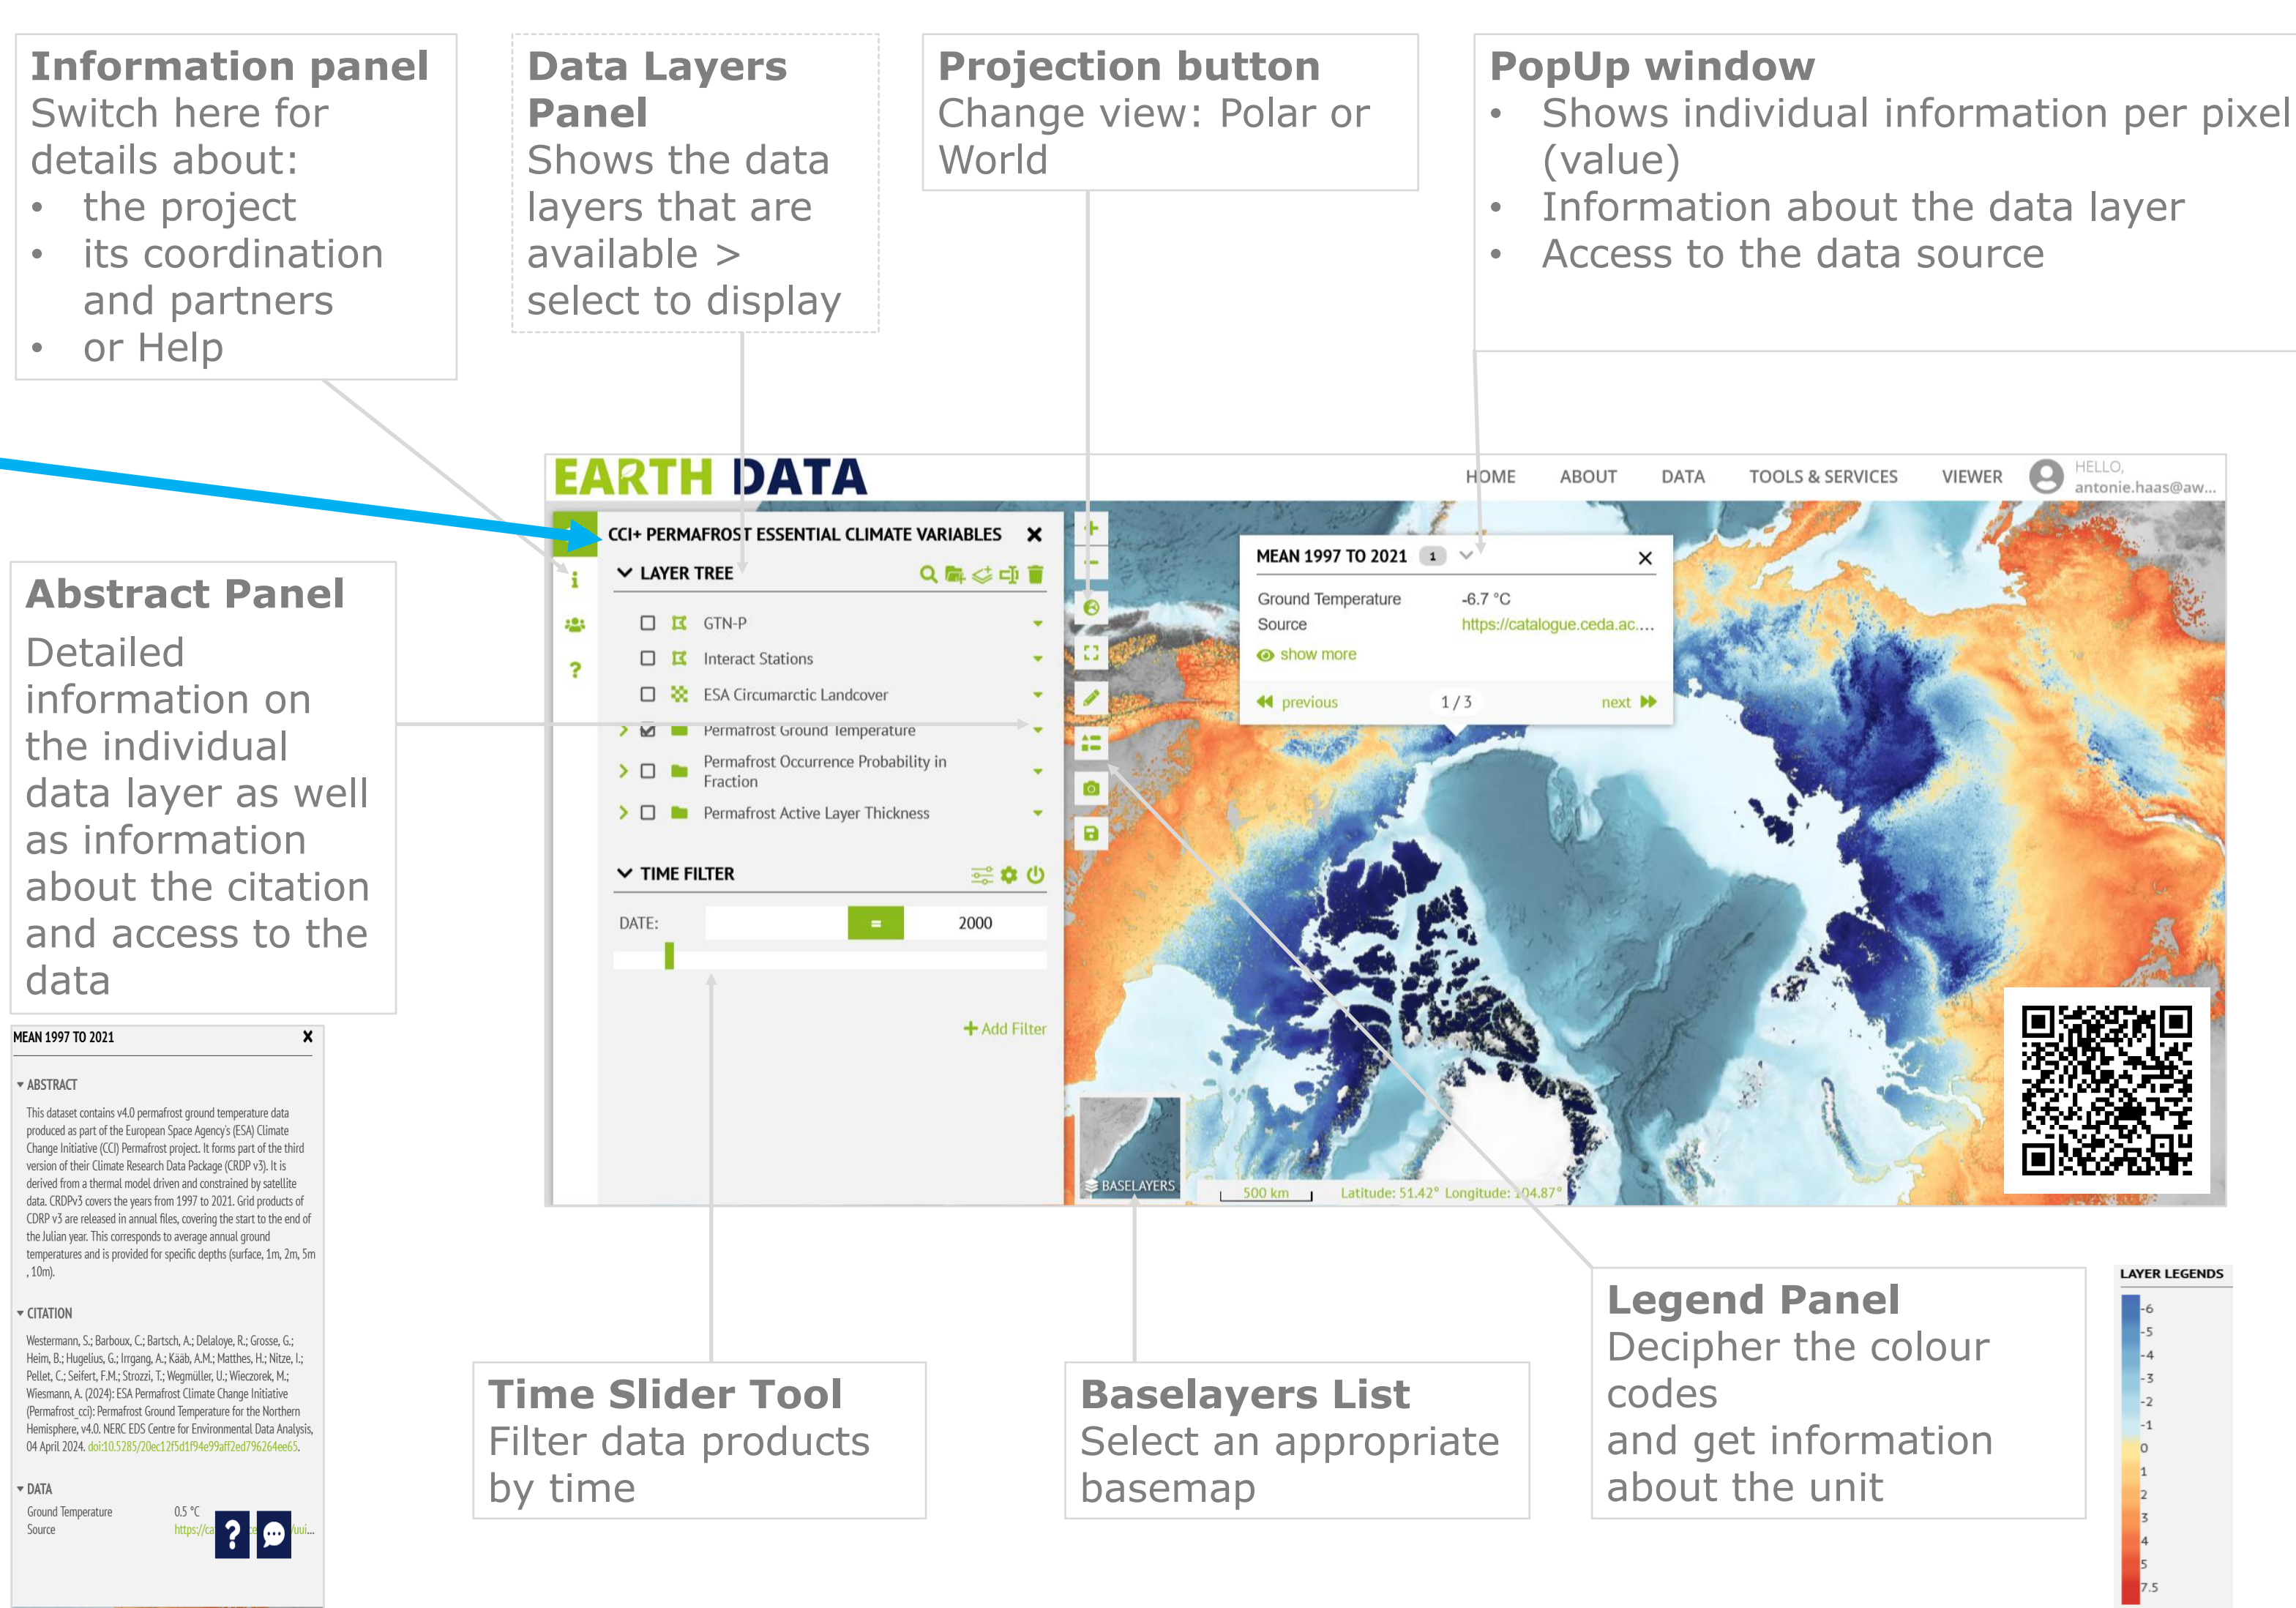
Information panel
Switch here for details about:
• the project
• its coordination and partners
• or Help

Data Layers Panel
Shows the data layers that are available > select to display

Projection button
Change view: Polar or World

PopUp window
• Shows individual information per pixel (value)
• Information about the data layer
• Access to the data source

EARTH DATA

HOME ABOUT DATA TOOLS & SERVICES VIEWER HELLO, antonie.haas@aw...

CCI+ PERMAFROST ESSENTIAL CLIMATE VARIABLES

LAYER TREE

GTN-P
Interact Stations
ESA Circumarctic Landcover
Permafrost Ground Temperature
Permafrost Occurrence Probability in Fraction
Permafrost Active Layer Thickness

TIME FILTER

DATE: = 2000

+ Add Filter

MEAN 1997 TO 2021 1

Ground Temperature -6.7 °C
Source https://catalogue.ceda.ac....
show more

previous 1 / 3 next

BASELAYERS 500 km Latitude: 51.42° Longitude: 104.87°

Abstract Panel
Detailed information on the individual data layer as well as information about the citation and access to the data

MEAN 1997 TO 2021

ABSTRACT
This dataset contains v4.0 permafrost ground temperature data produced as part of the European Space Agency's (ESA) Climate Change Initiative (CCI) Permafrost project. It forms part of the third version of their Climate Research Data Package (CRDP v3). It is derived from a thermal model driven and constrained by satellite data. CRDPv3 covers the years from 1997 to 2021. Grid products of CDRP v3 are released in annual files, covering the start to the end of the Julian year. This corresponds to average annual ground temperatures and is provided for specific depths (surface, 1m, 2m, 5m , 10m).

CITATION
Westermann, S.; Barboux, C.; Bartsch, A.; Delaloye, R.; Grosse, G.; Heim, B.; Hugelius, G.; Irrgang, A.; Kääb, A.M.; Matthes, H.; Nitze, I.; Pellet, C.; Seifert, F.M.; Strozzi, T.; Wegmüller, U.; Wieczorek, M.; Wiesmann, A. (2024): ESA Permafrost Climate Change Initiative (Permafrost_cci): Permafrost Ground Temperature for the Northern Hemisphere, v4.0. NERC EDS Centre for Environmental Data Analysis, 04 April 2024. doi:10.5285/20ec12f5d1f94e99aff2ed796264ee65.

DATA
Ground Temperature 0.5 °C
Source https://ca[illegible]

Time Slider Tool
Filter data products by time

Baselayers List
Select an appropriate basemap

Legend Panel
Decipher the colour codes
and get information about the unit

LAYER LEGENDS
-6
-5
-4
-3
-2
-1
0
1
2
3
4
5
7.5